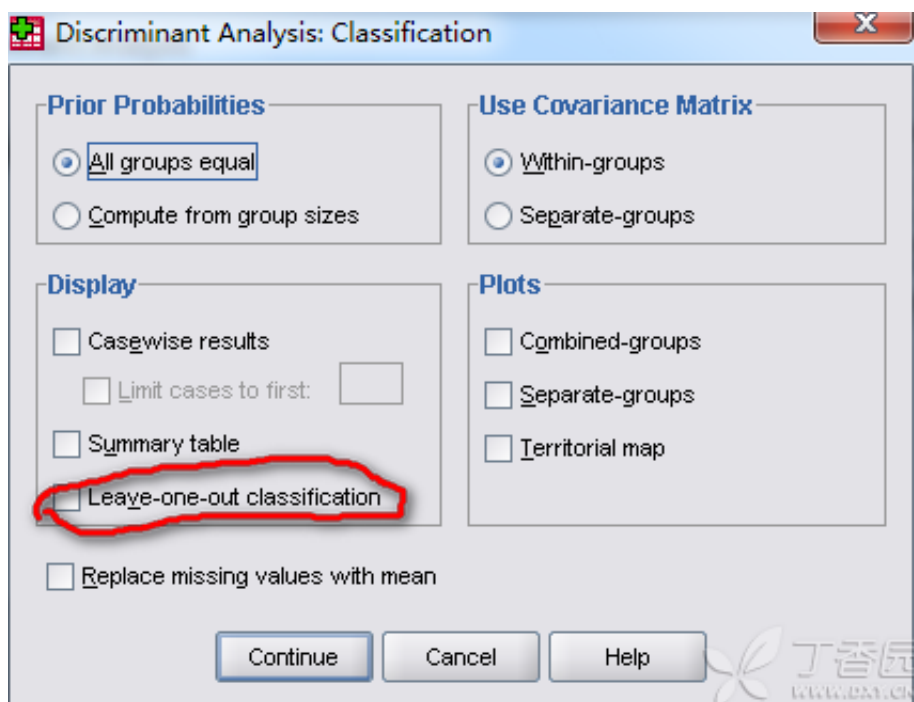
Discriminant Analysis: Classification

Prior Probabilities
All groups equal
Compute from group sizes

Use Covariance Matrix
Within-groups
Separate-groups

Display
Casewise results
Limit cases to first:
Summary table
Leave-one-out classification

Plots
Combined-groups
Separate-groups
Territorial map

Replace missing values with mean

Continue
Cancel
Help

丁香园
www.dxy.cn